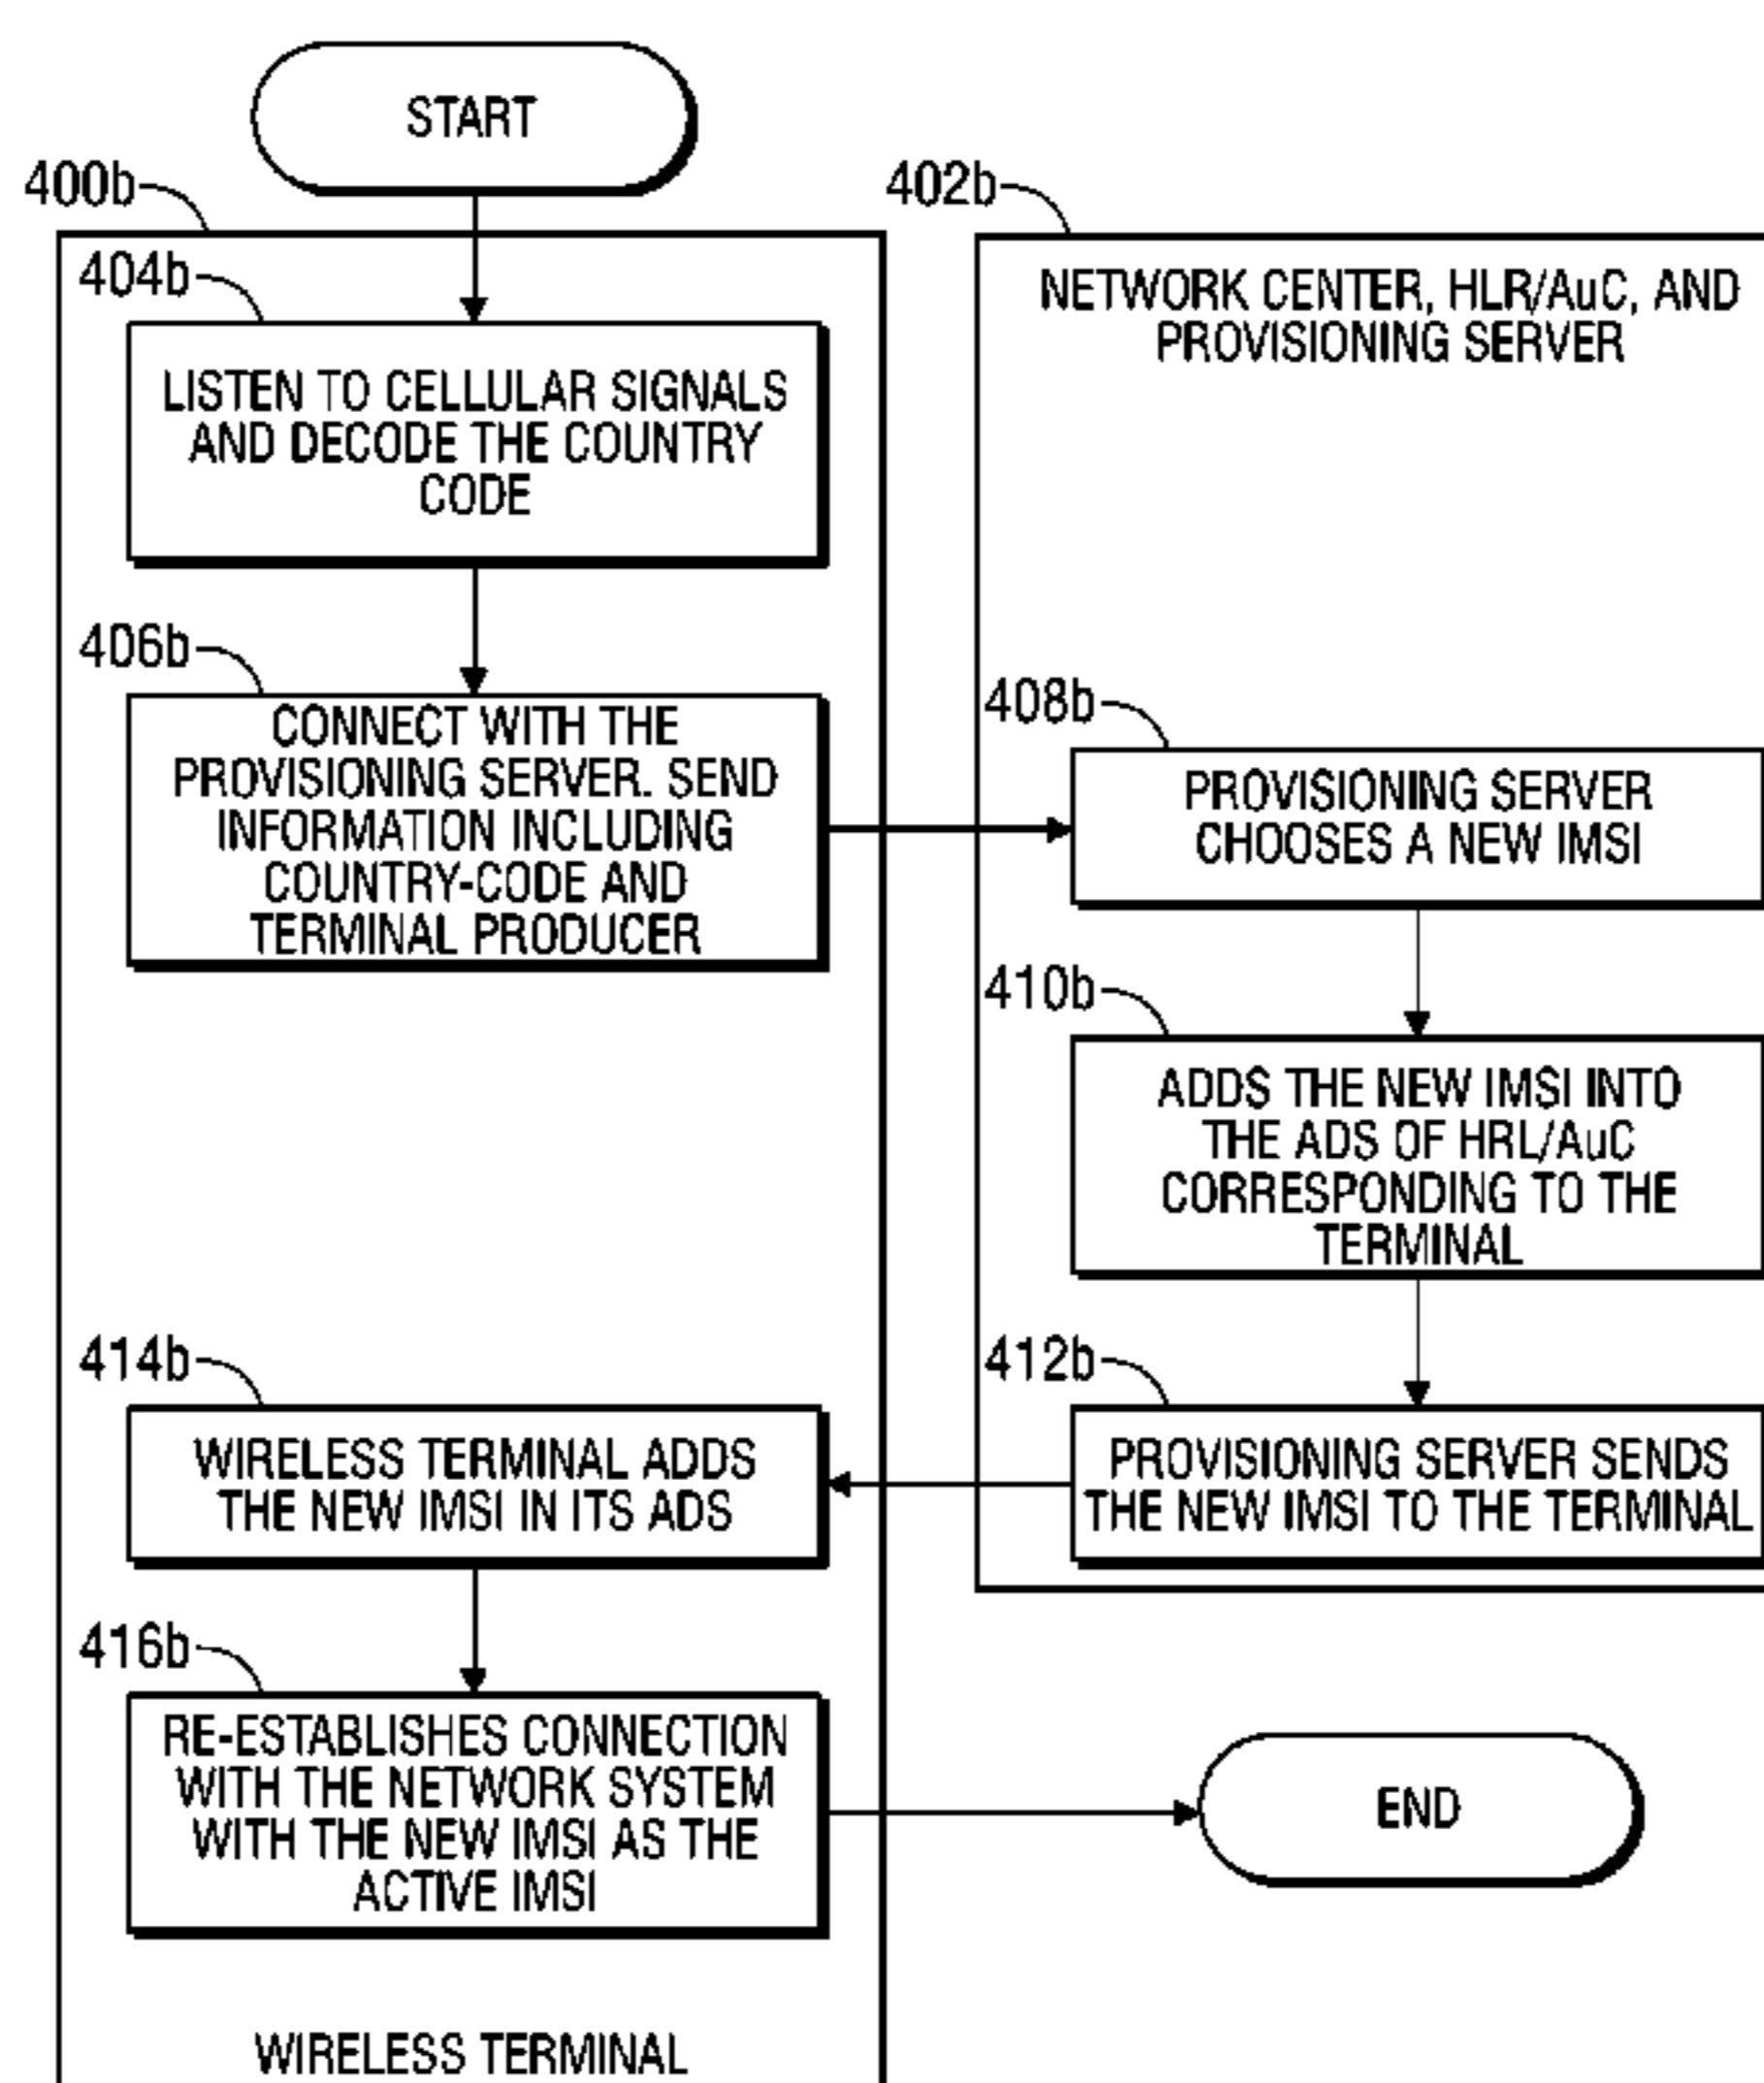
START

400b

402b

404b

NETWORK CENTER, HLR/AuC, AND PROVISIONING SERVER

LISTEN TO CELLULAR SIGNALS AND DECODE THE COUNTRY CODE

406b

408b

CONNECT WITH THE PROVISIONING SERVER. SEND INFORMATION INCLUDING COUNTRY-CODE AND TERMINAL PRODUCER

PROVISIONING SERVER CHOOSES A NEW IMSI

410b

ADDS THE NEW IMSI INTO THE ADS OF HRL/AuC CORRESPONDING TO THE TERMINAL

414b

412b

WIRELESS TERMINAL ADDS THE NEW IMSI IN ITS ADS

PROVISIONING SERVER SENDS THE NEW IMSI TO THE TERMINAL

416b

RE-ESTABLISHES CONNECTION WITH THE NETWORK SYSTEM WITH THE NEW IMSI AS THE ACTIVE IMSI

END

WIRELESS TERMINAL